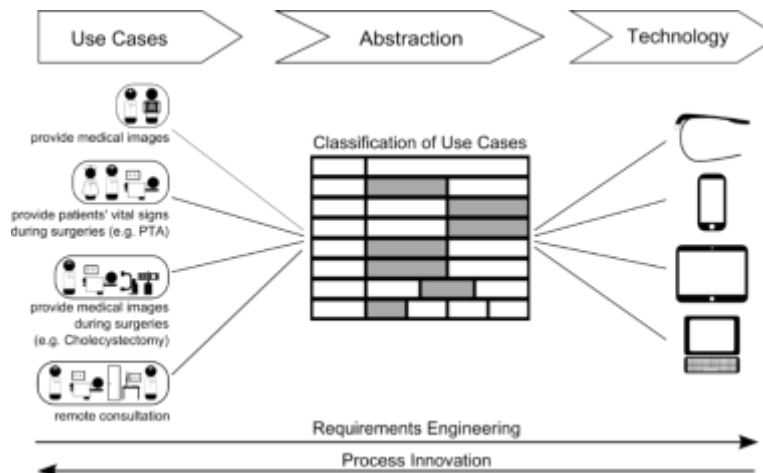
Use Cases

Abstraction

Technology

provide medical images

provide patients' vital signs during surgeries (e.g. PTA)

provide medical images during surgeries (e.g. Cholecystectomy)

remote consultation

Classification of Use Cases

Requirements Engineering

Process Innovation